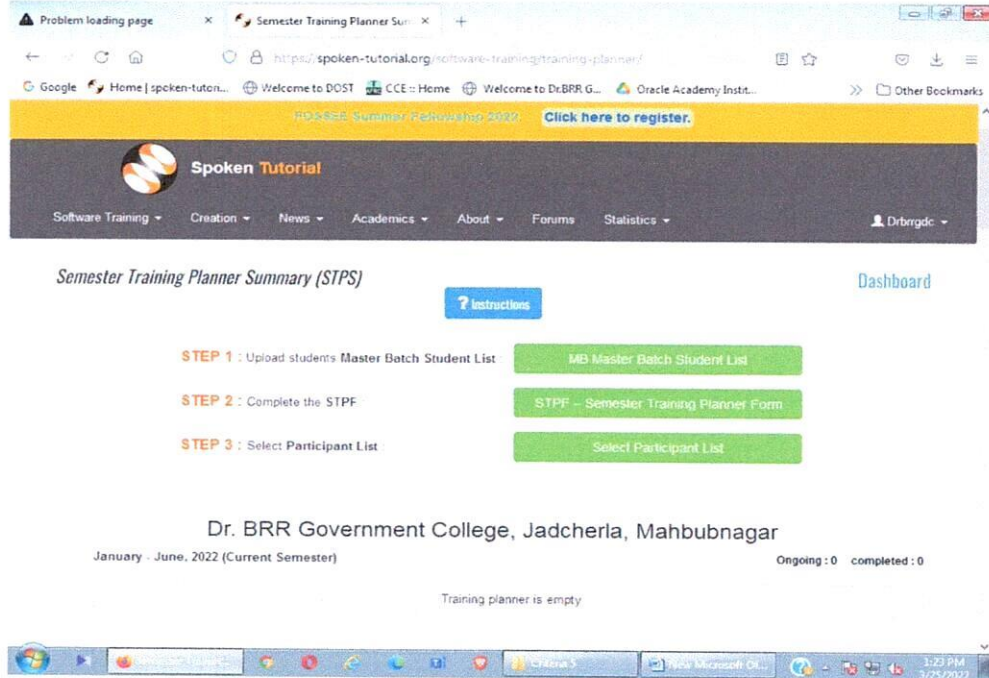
Problem loading page ×
Semester Training Planner Sum ×
+

https://spoken-tutorial.org/software-training/training-planner/

Google  Home | spoken-tutori...  Welcome to DOST  CCE :: Home  Welcome to Dr.BRR G...  Oracle Academy Instit...  »  Other Bookmarks

FOSSEE Summer Fellowship 2022 Click here to register.

Spoken Tutorial

Software Training ▾  Creation ▾  News ▾  Academics ▾  About ▾  Forums  Statistics ▾  Drbrrgdc ▾

Semester Training Planner Summary (STPS)

? Instructions

Dashboard

STEP 1 : Upload students Master Batch Student List  MB Master Batch Student List

STEP 2 : Complete the STPF  STPF – Semester Training Planner Form

STEP 3 : Select Participant List  Select Participant List

Dr. BRR Government College, Jadcherla, Mahbubnagar

January - June, 2022 (Current Semester)

Ongoing : 0  completed : 0

Training planner is empty

Criteria 5  New Microsoft Of...  1:23 PM  3/25/2022